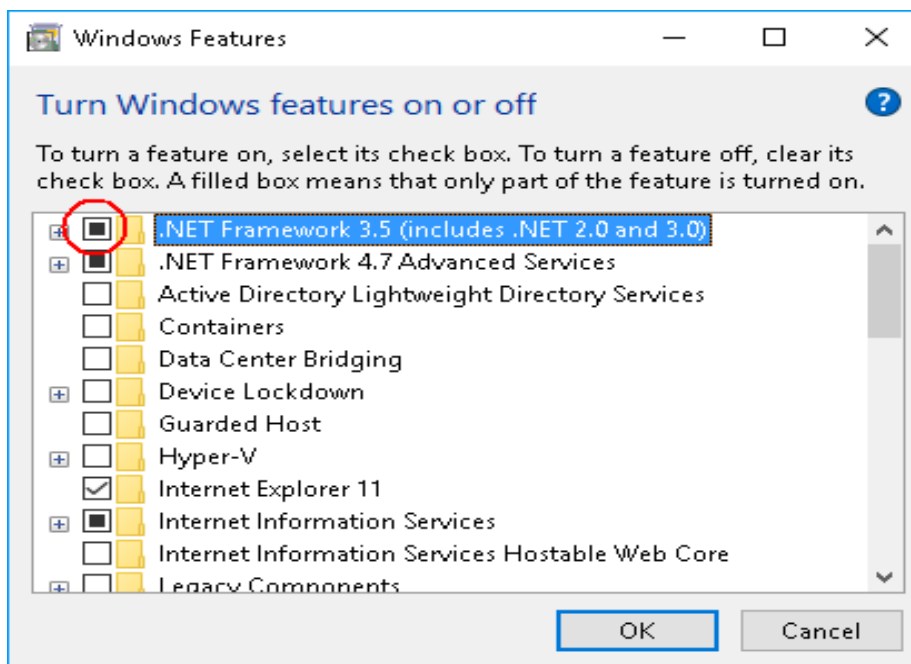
Windows Features

Turn Windows features on or off

To turn a feature on, select its check box. To turn a feature off, clear its check box. A filled box means that only part of the feature is turned on.

.NET Framework 3.5 (includes .NET 2.0 and 3.0)
.NET Framework 4.7 Advanced Services
Active Directory Lightweight Directory Services
Containers
Data Center Bridging
Device Lockdown
Guarded Host
Hyper-V
Internet Explorer 11
Internet Information Services
Internet Information Services Hostable Web Core
Legacy Components

OK
Cancel